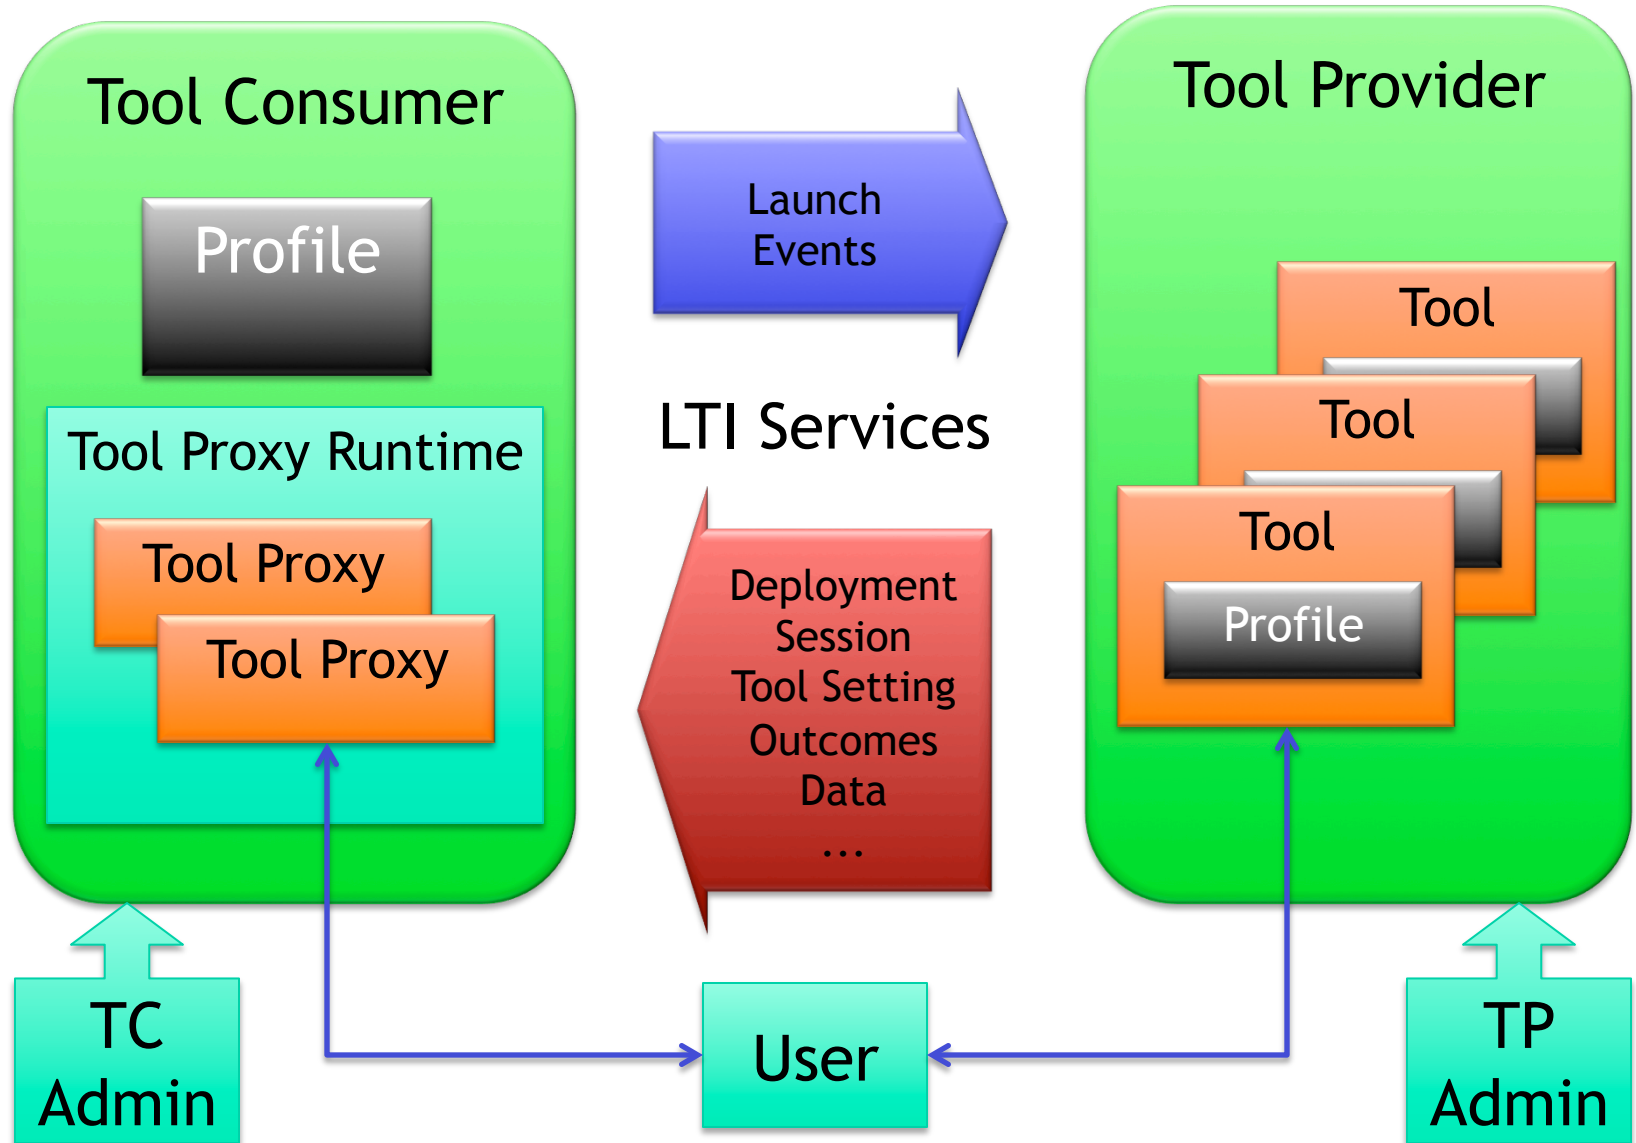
Tool Consumer

Profile

Tool Proxy Runtime

Tool Proxy

Tool Proxy

Launch Events

LTI Services

Deployment
Session
Tool Setting
Outcomes
Data
...

Tool Provider

Tool

Tool

Tool

Profile

TC Admin

User

TP Admin